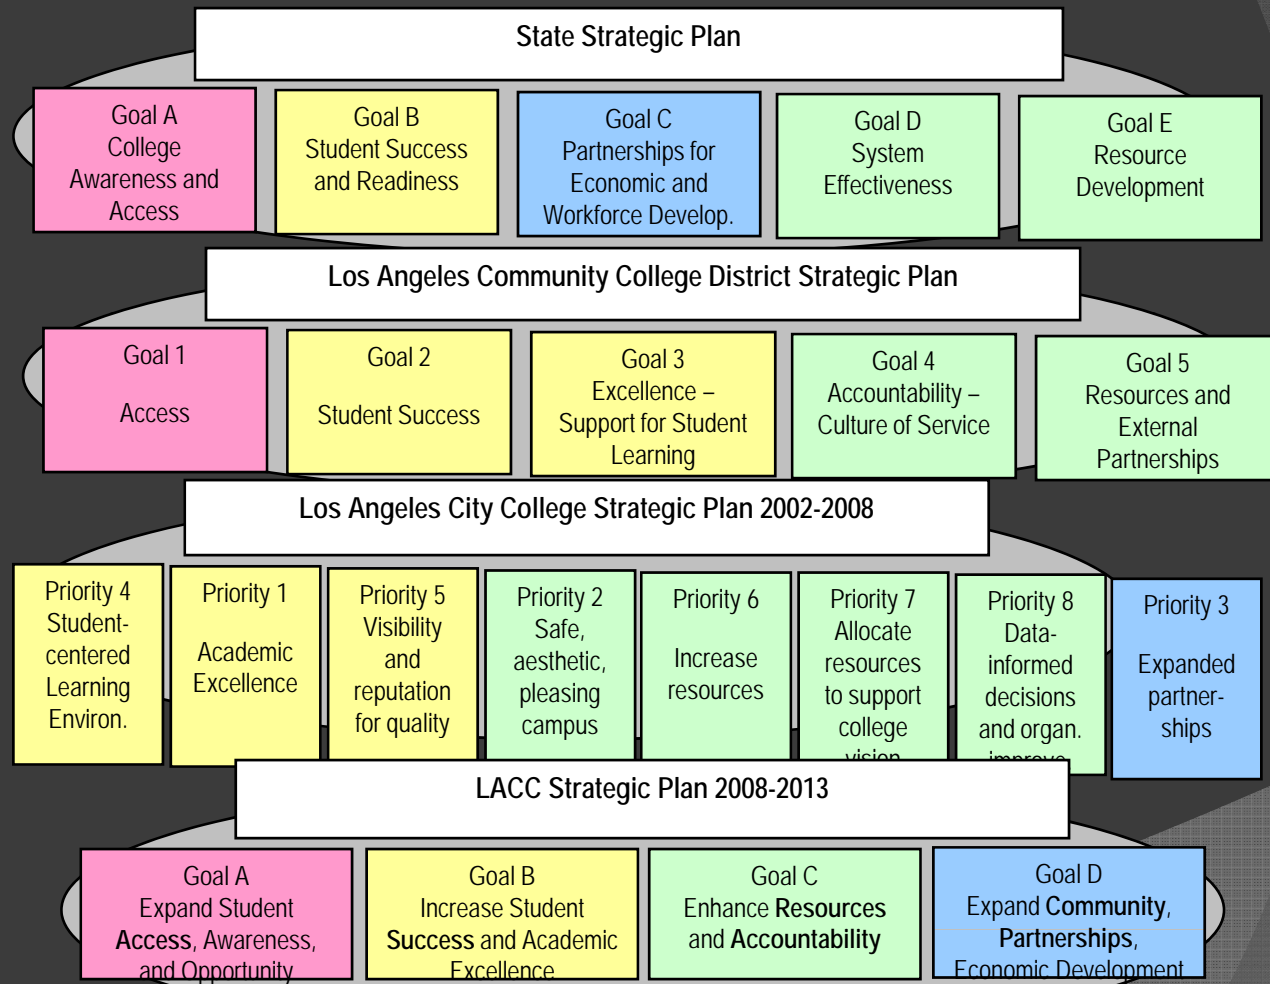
State Strategic Plan

Goal A College Awareness and Access

Goal B Student Success and Readiness

Goal C Partnerships for Economic and Workforce Develop.

Goal D System Effectiveness

Goal E Resource Development

Los Angeles Community College District Strategic Plan

Goal 1

Access

Goal 2

Student Success

Goal 3 Excellence – Support for Student Learning

Goal 4 Accountability – Culture of Service

Goal 5 Resources and External Partnerships

Los Angeles City College Strategic Plan 2002-2008

Priority 4 Student-centered Learning Environ.

Priority 1

Academic Excellence

Priority 5 Visibility and reputation for quality

Priority 2 Safe, aesthetic, pleasing campus

Priority 6

Increase resources

Priority 7 Allocate resources to support college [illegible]

Priority 8 Data-informed decisions and organ. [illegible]

Priority 3

Expanded partnerships

LACC Strategic Plan 2008-2013

Goal A Expand Student Access, Awareness, and Opportunity

Goal B Increase Student Success and Academic Excellence

Goal C Enhance Resources and Accountability

Goal D Expand Community, Partnerships, Economic Development